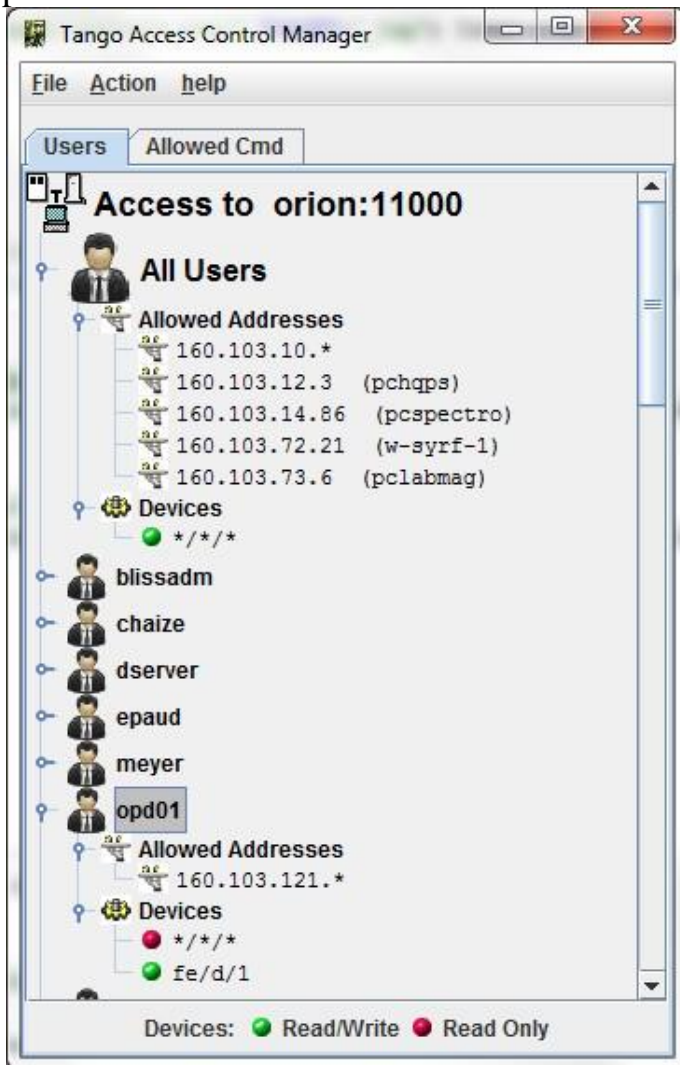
Tango Access Control Manager

File Action help

Users | Allowed Cmd

Access to orion:11000

All Users

Allowed Addresses

160.103.10.*

160.103.12.3 (pchqps)

160.103.14.86 (pcspectro)

160.103.72.21 (w-syrf-1)

160.103.73.6 (pclabmag)

Devices

*/*/*

blissadm

chaize

dserver

epaud

meyer

opd01

Allowed Addresses

160.103.121.*

Devices

*/*/*

fe/d/1

Devices: Read/Write Read Only